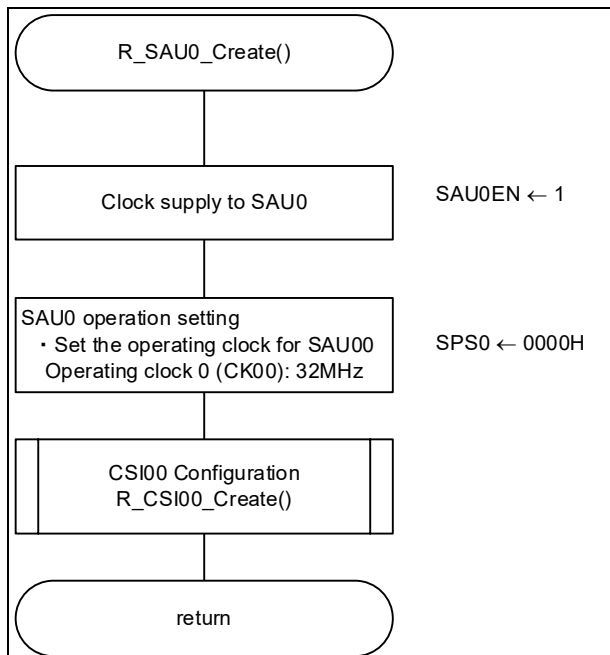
R_SAU0_Create()

Clock supply to SAU0

SAU0EN ← 1

SAU0 operation setting
・Set the operating clock for SAU00
Operating clock 0 (CK00): 32MHz

SPS0 ← 0000H

CSI00 Configuration
R_CSI00_Create()

return